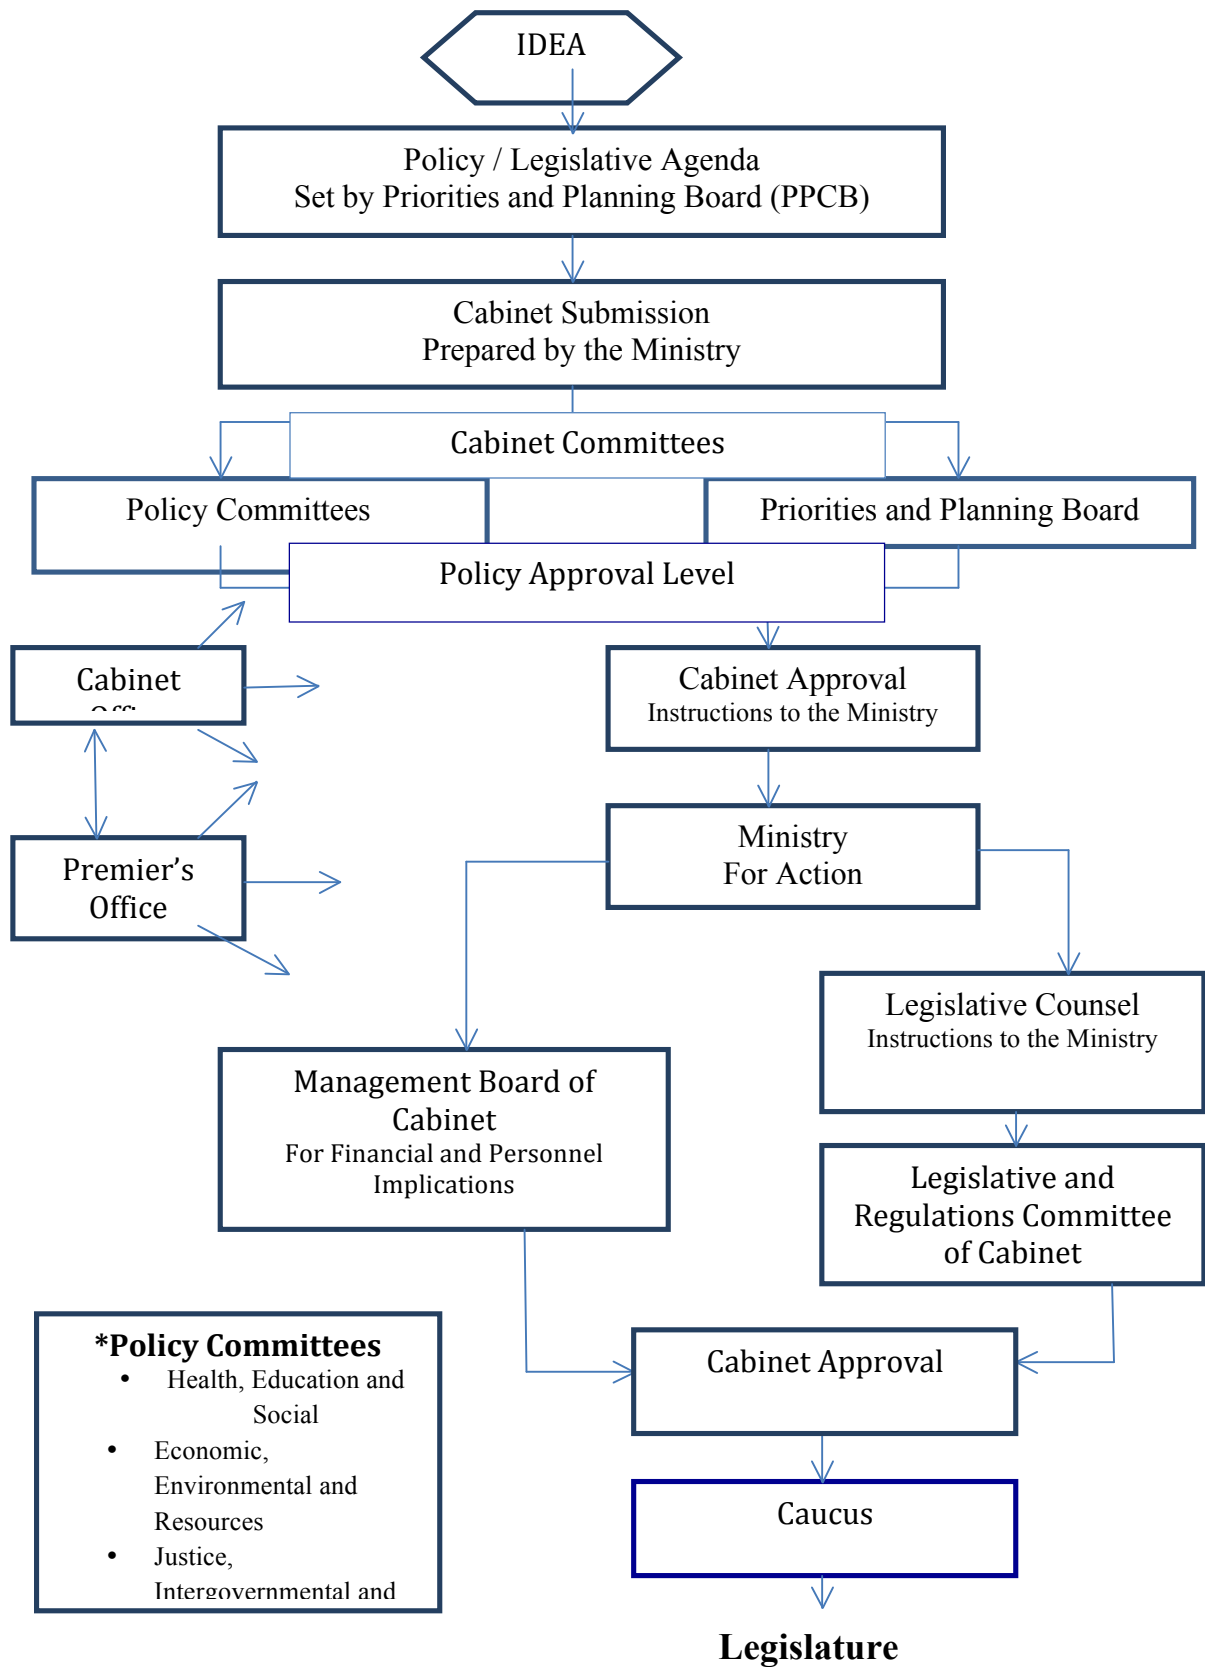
IDEA

Policy / Legislative Agenda
Set by Priorities and Planning Board (PPCB)

Cabinet Submission
Prepared by the Ministry

Cabinet Committees

Policy Committees

Priorities and Planning Board

Policy Approval Level

Cabinet
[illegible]

Cabinet Approval
Instructions to the Ministry

Premier's Office

Ministry
For Action

Legislative Counsel
Instructions to the Ministry

Management Board of Cabinet
For Financial and Personnel Implications

Legislative and Regulations Committee of Cabinet

*Policy Committees
• Health, Education and Social
• Economic, Environmental and Resources
• Justice, Intergovernmental and

Cabinet Approval

Caucus

Legislature